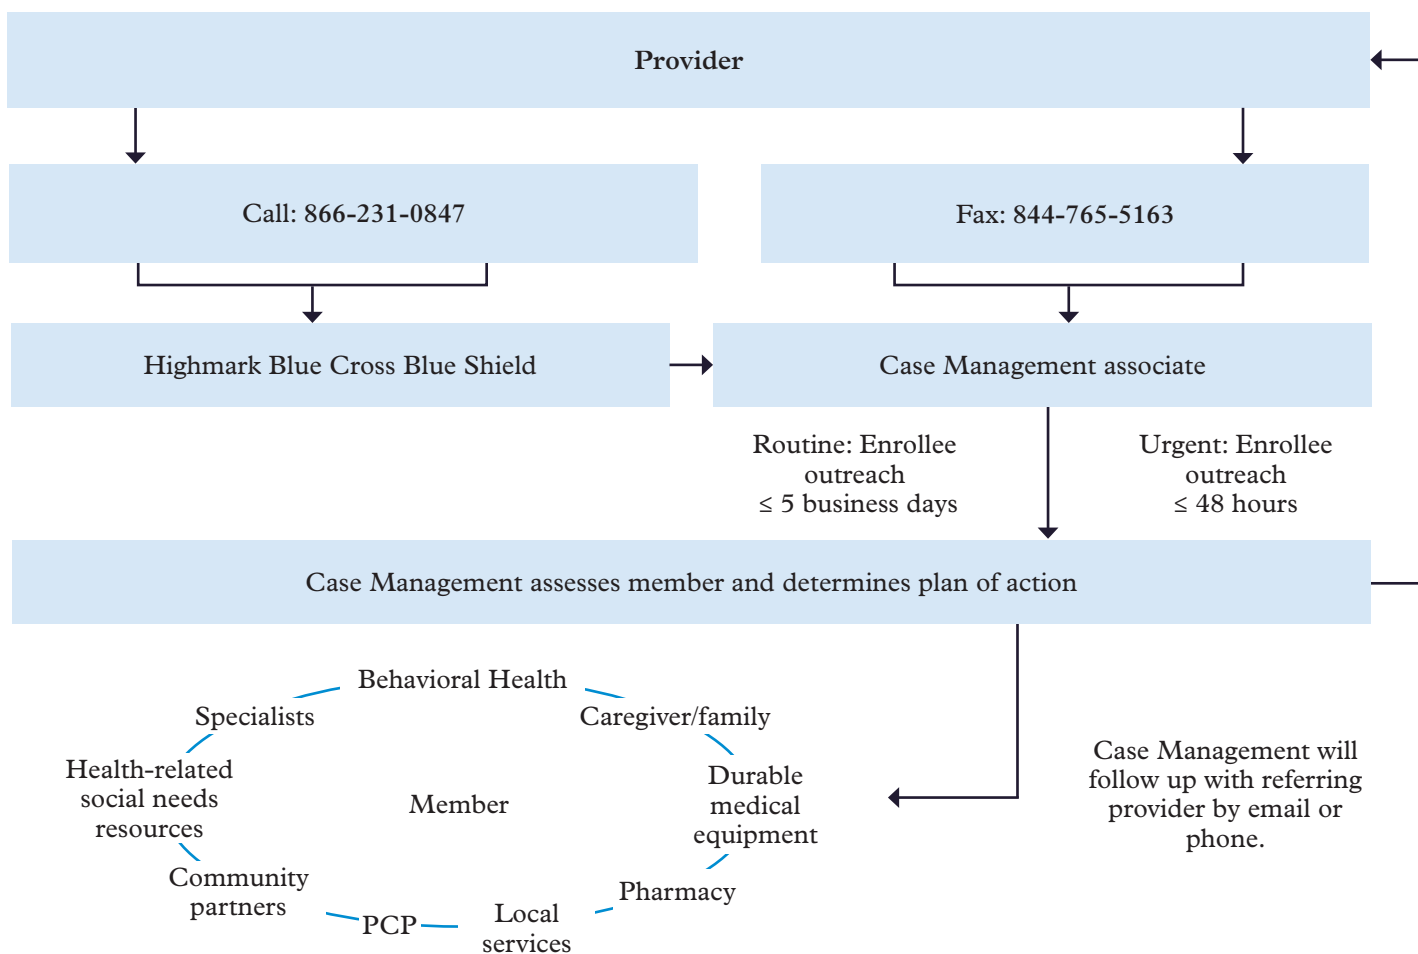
Provider

Call: 866-231-0847

Fax: 844-765-5163

Highmark Blue Cross Blue Shield

Case Management associate

Routine: Enrollee outreach $\leq$ 5 business days

Urgent: Enrollee outreach $\leq$ 48 hours

Case Management assesses member and determines plan of action

Behavioral Health

Specialists

Caregiver/family

Health-related social needs resources

Member

Durable medical equipment

Community partners

Pharmacy

PCP

Local services

Case Management will follow up with referring provider by email or phone.